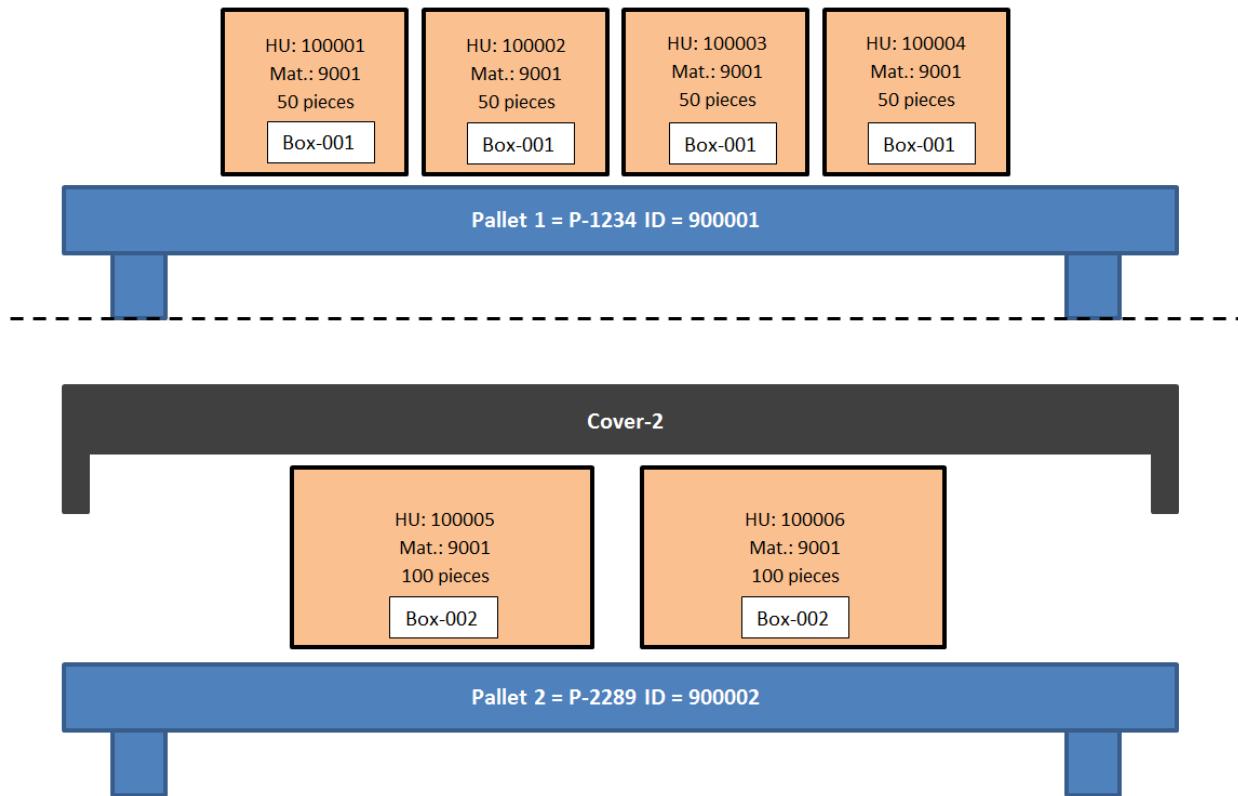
HU: 100001
Mat.: 9001
50 pieces
Box-001

HU: 100002
Mat.: 9001
50 pieces
Box-001

HU: 100003
Mat.: 9001
50 pieces
Box-001

HU: 100004
Mat.: 9001
50 pieces
Box-001

Pallet 1 = P-1234 ID = 900001

Cover-2

HU: 100005
Mat.: 9001
100 pieces
Box-002

HU: 100006
Mat.: 9001
100 pieces
Box-002

Pallet 2 = P-2289 ID = 900002